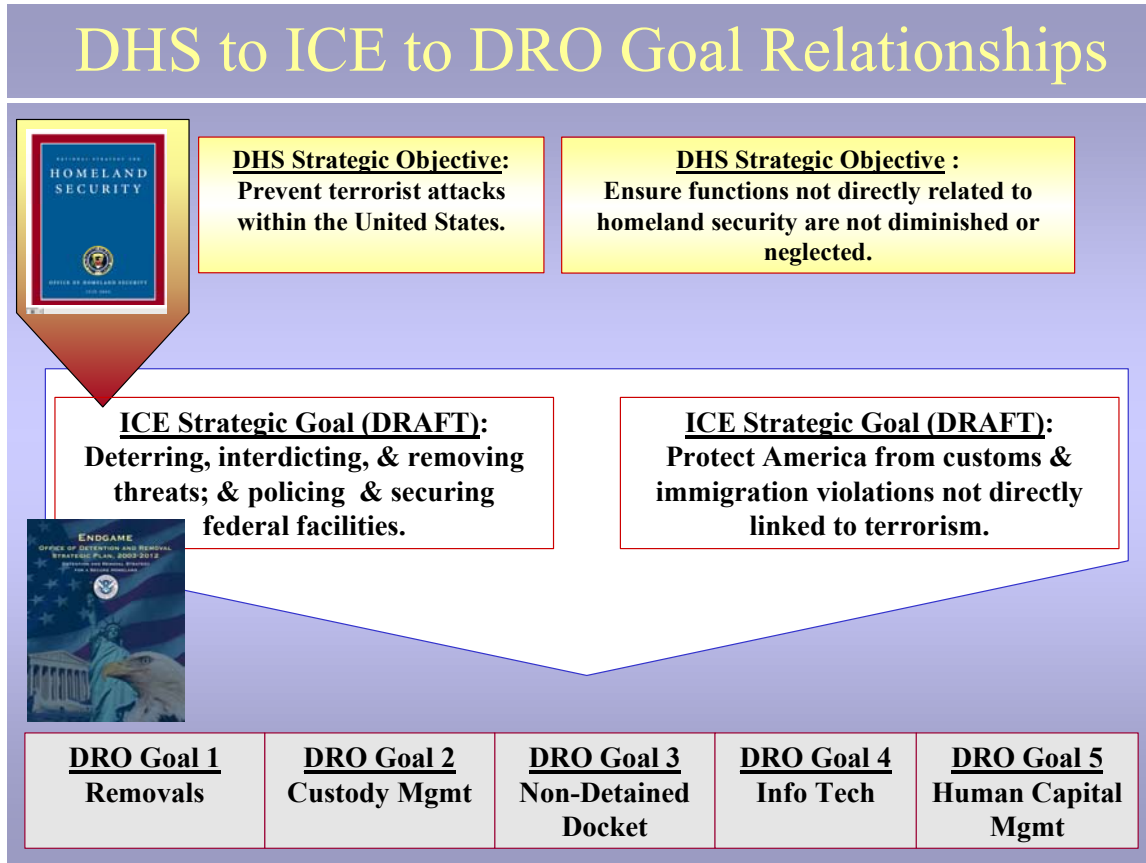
DHS to ICE to DRO Goal Relationships

NATIONAL STRATEGY FOR HOMELAND SECURITY

OFFICE OF HOMELAND SECURITY

JULY 2002

DHS Strategic Objective: Prevent terrorist attacks within the United States.

DHS Strategic Objective : Ensure functions not directly related to homeland security are not diminished or neglected.

ICE Strategic Goal (DRAFT): Deterring, interdicting, & removing threats; & policing & securing federal facilities.

ICE Strategic Goal (DRAFT): Protect America from customs & immigration violations not directly linked to terrorism.

ENDGAME
OFFICE OF DETENTION AND REMOVAL STRATEGIC PLAN, 2003-2012
DETENTION AND REMOVAL STRATEGY FOR A SECURE HOMELAND

| DRO Goal 1 Removals | DRO Goal 2 Custody Mgmt | DRO Goal 3 Non-Detained Docket | DRO Goal 4 Info Tech | DRO Goal 5 Human Capital Mgmt |
|---|---|---|---|---|